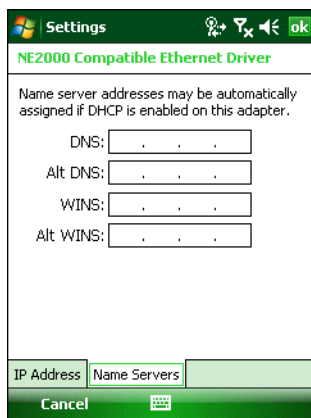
Settings ok

NE2000 Compatible Ethernet Driver

Name server addresses may be automatically assigned if DHCP is enabled on this adapter.

DNS: . . .

Alt DNS: . . .

WINS: . . .

Alt WINS: . . .

IP Address | Name Servers

Cancel